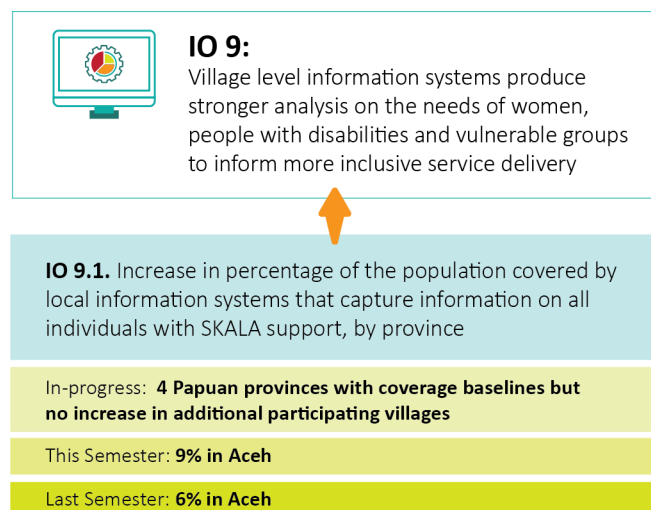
IO 9:
Village level information systems produce stronger analysis on the needs of women, people with disabilities and vulnerable groups to inform more inclusive service delivery

IO 9.1. Increase in percentage of the population covered by local information systems that capture information on all individuals with SKALA support, by province

In-progress: 4 Papuan provinces with coverage baselines but no increase in additional participating villages

This Semester: 9% in Aceh

Last Semester: 6% in Aceh